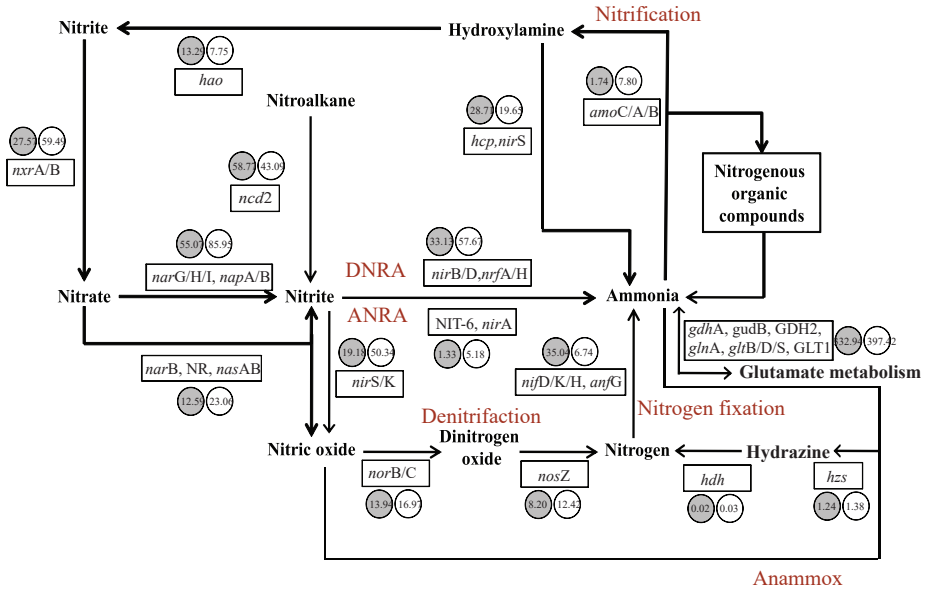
Nitrification

Nitrite

Hydroxylamine

13.29 7.75

hao

1.74 7.80

amoC/A/B

Nitroalkane

28.73 19.65

hcp,nirS

27.57 59.49

nxrA/B

58.77 43.09

ncd2

Nitrogenous organic compounds

55.07 85.95

narG/H/I, napA/B

33.13 57.67

nirB/D,nrfA/H

DNRA

Nitrate

Nitrite

Ammonia

ANRA

NIT-6, nirA

gdhA, gudB, GDH2, glnA, gltB/D/S, GLT1

32.94 397.42

19.18 50.34

1.33 5.18

35.04 6.74

narB, NR, nasAB

nirS/K

nifD/K/H, anfG

Glutamate metabolism

12.59 23.06

Denitrifaction

Nitrogen fixation

Nitric oxide

Dinitrogen oxide

Nitrogen

Hydrazine

norB/C

nosZ

hdh

hzs

13.94 16.97

8.20 12.42

0.02 0.03

1.24 1.38

Anammox